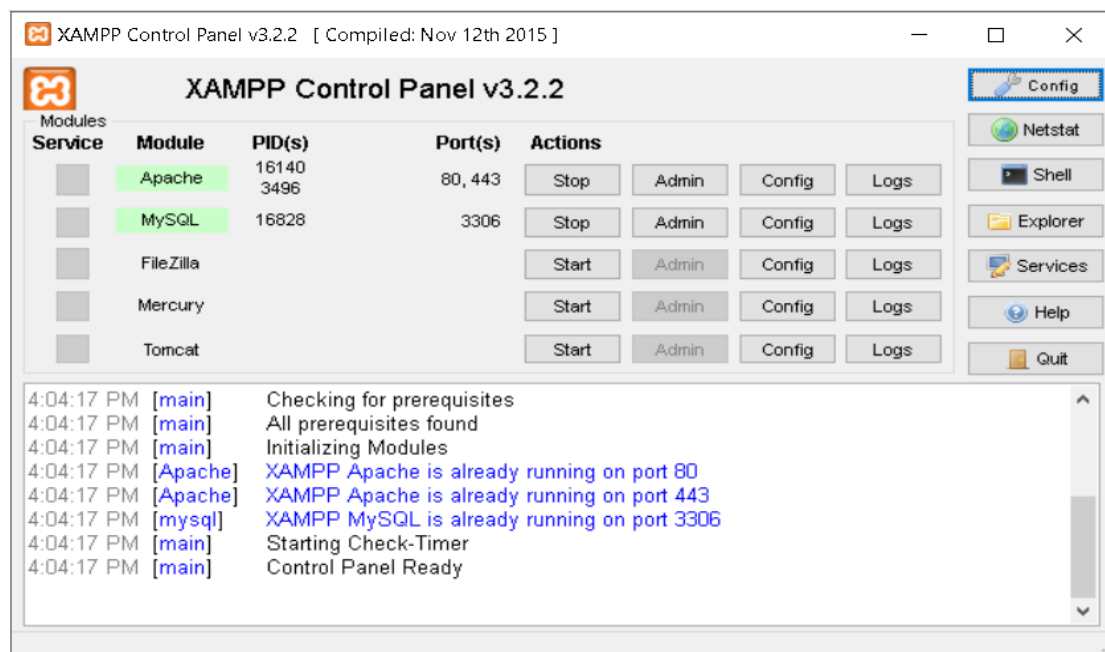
XAMPP Control Panel v3.2.2 [ Compiled: Nov 12th 2015 ]

XAMPP Control Panel v3.2.2

Config
Netstat
Shell
Explorer
Services
Help
Quit

Modules

| Service | Module | PID(s) | Port(s) | Actions | | | |
|---|---|---|---|---|---|---|---|
| | Apache | 16140 3496 | 80, 443 | Stop | Admin | Config | Logs |
| | MySQL | 16828 | 3306 | Stop | Admin | Config | Logs |
| | FileZilla | | | Start | Admin | Config | Logs |
| | Mercury | | | Start | Admin | Config | Logs |
| | Tomcat | | | Start | Admin | Config | Logs |

4:04:17 PM [main] Checking for prerequisites
4:04:17 PM [main] All prerequisites found
4:04:17 PM [main] Initializing Modules
4:04:17 PM [Apache] XAMPP Apache is already running on port 80
4:04:17 PM [Apache] XAMPP Apache is already running on port 443
4:04:17 PM [mysql] XAMPP MySQL is already running on port 3306
4:04:17 PM [main] Starting Check-Timer
4:04:17 PM [main] Control Panel Ready